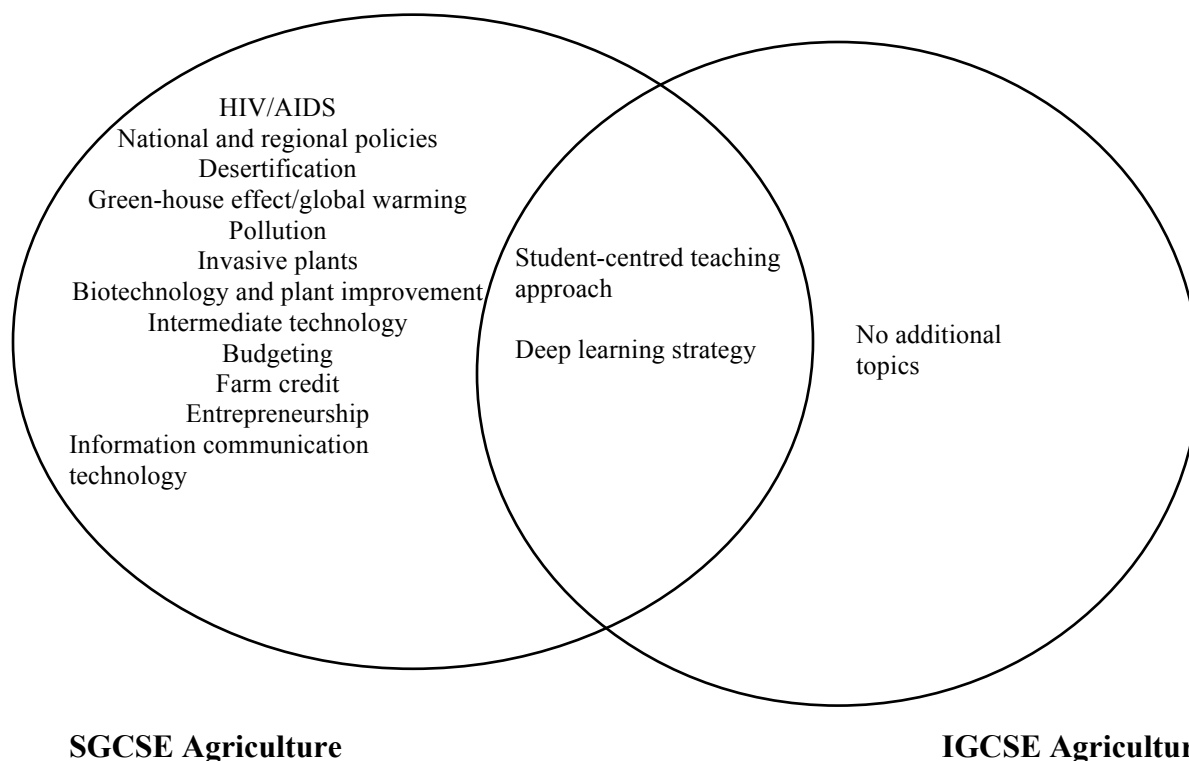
HIV/AIDS
National and regional policies
Desertification
Green-house effect/global warming
Pollution
Invasive plants
Biotechnology and plant improvement
Intermediate technology
Budgeting
Farm credit
Entrepreneurship
Information communication technology

Student-centred teaching approach

Deep learning strategy

No additional topics

SGCSE Agriculture

IGCSE Agricultu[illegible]